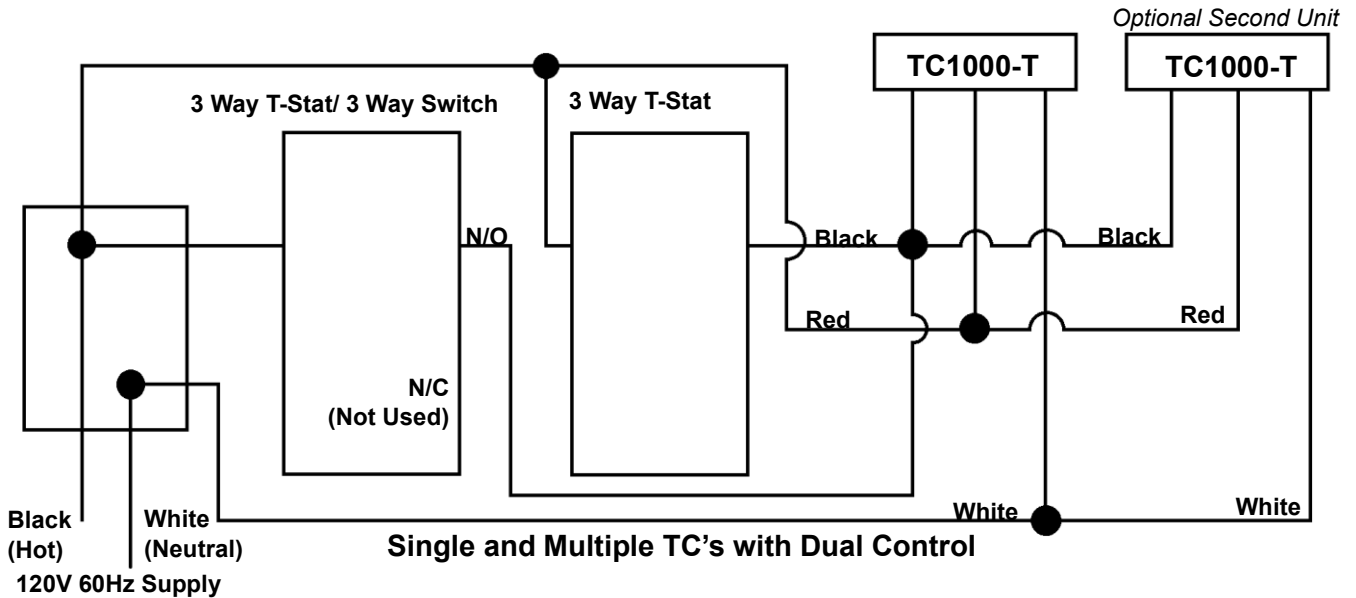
Optional Second Unit

TC1000-T

TC1000-T

3 Way T-Stat/ 3 Way Switch

3 Way T-Stat

N/O

Black

Black

Red

Red

N/C
(Not Used)

White

White

Black
(Hot)

White
(Neutral)

120V 60Hz Supply

Single and Multiple TC's with Dual Control